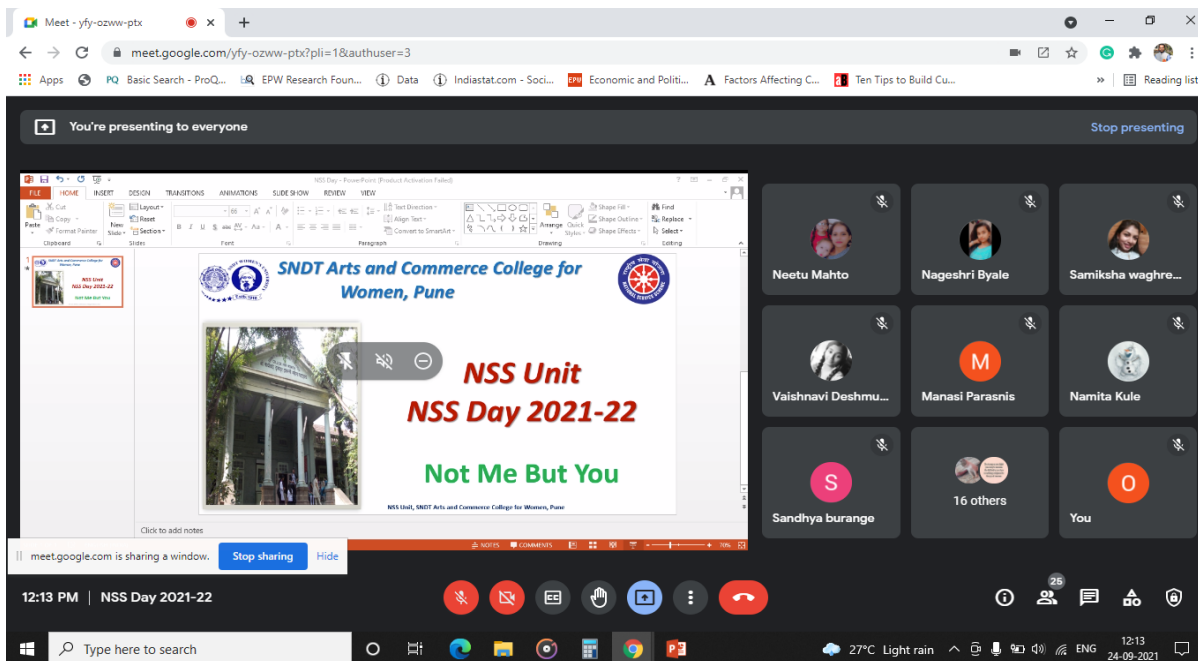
Meet - yfy-ozww-ptx

meet.google.com/yfy-ozww-ptx?pli=1&authuser=3

Apps  PQ Basic Search - ProQ...  EPW Research Foun...  Data  Indiastat.com - Soci...  Economic and Politi...  Factors Affecting C...  Ten Tips to Build Cu...  Reading list

You're presenting to everyone  Stop presenting

NSS Day - PowerPoint (Product Activation Failed)

FILE  HOME  INSERT  DESIGN  TRANSITIONS  ANIMATIONS  SLIDE SHOW  REVIEW  VIEW

Cut  Copy  Format Painter  Paste  Clipboard  New Slide  Layout  Reset  Section  Slides  Font  Paragraph  Text Direction  Align Text  Convert to SmartArt  Arrange  Quick Styles  Shape Fill  Shape Outline  Shape Effects  Drawing  Find  Replace  Select  Editing

SNDT Arts and Commerce College for Women, Pune

NSS Unit
NSS Day 2021-22

Not Me But You

NSS Unit, SNDT Arts and Commerce College for Women, Pune

Click to add notes

NOTES  COMMENTS  70%

Neetu Mahto  Nageshri Byale  Samiksha waghre...
Vaishnavi Deshmu...  Manasi Parasnis  Namita Kule
Sandhya burange  16 others  You

meet.google.com is sharing a window.  Stop sharing  Hide

12:13 PM | NSS Day 2021-22

25

Type here to search

27°C Light rain  ENG  12:13  24-09-2021